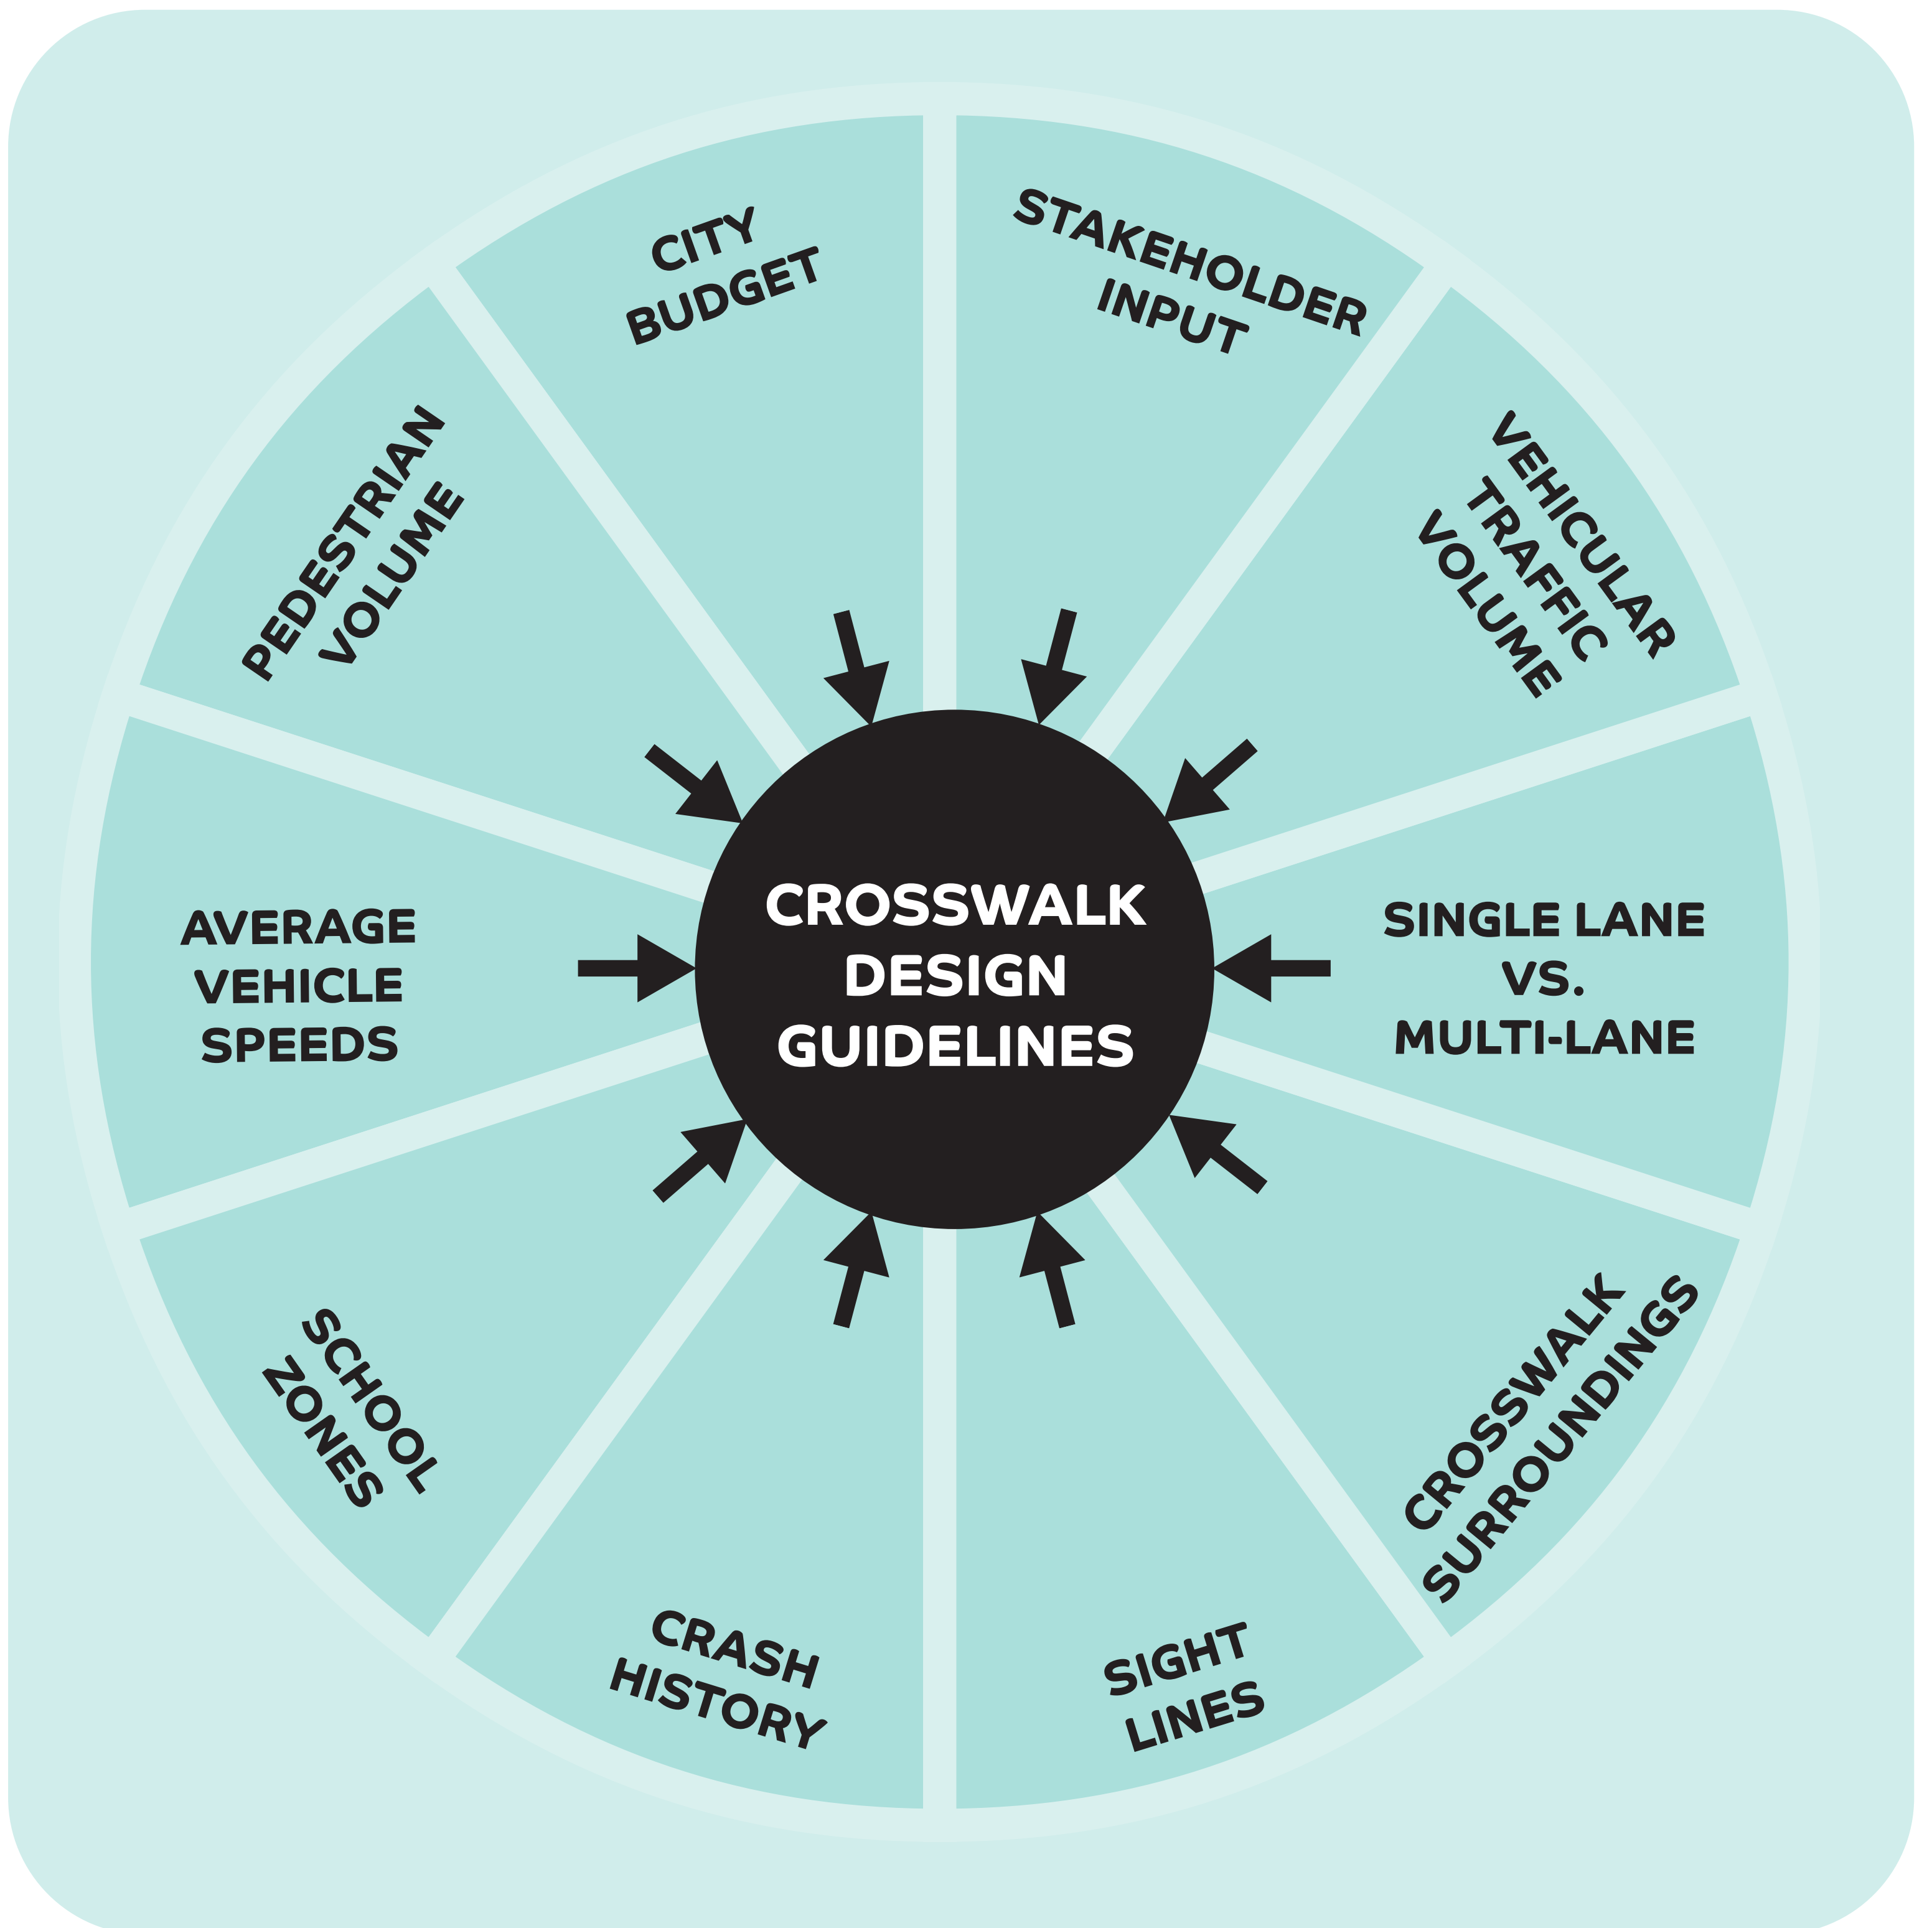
CROSSWALK DESIGN GUIDELINES

CITY BUDGET

STAKEHOLDER INPUT

VEHICULAR TRAFFIC VOLUME

SINGLE LANE VS. MULTI-LANE

CROSSWALK SURROUNDINGS

SIGHT LINES

CRASH HISTORY

SCHOOL ZONES

AVERAGE VEHICLE SPEEDS

PEDESTRIAN VOLUME